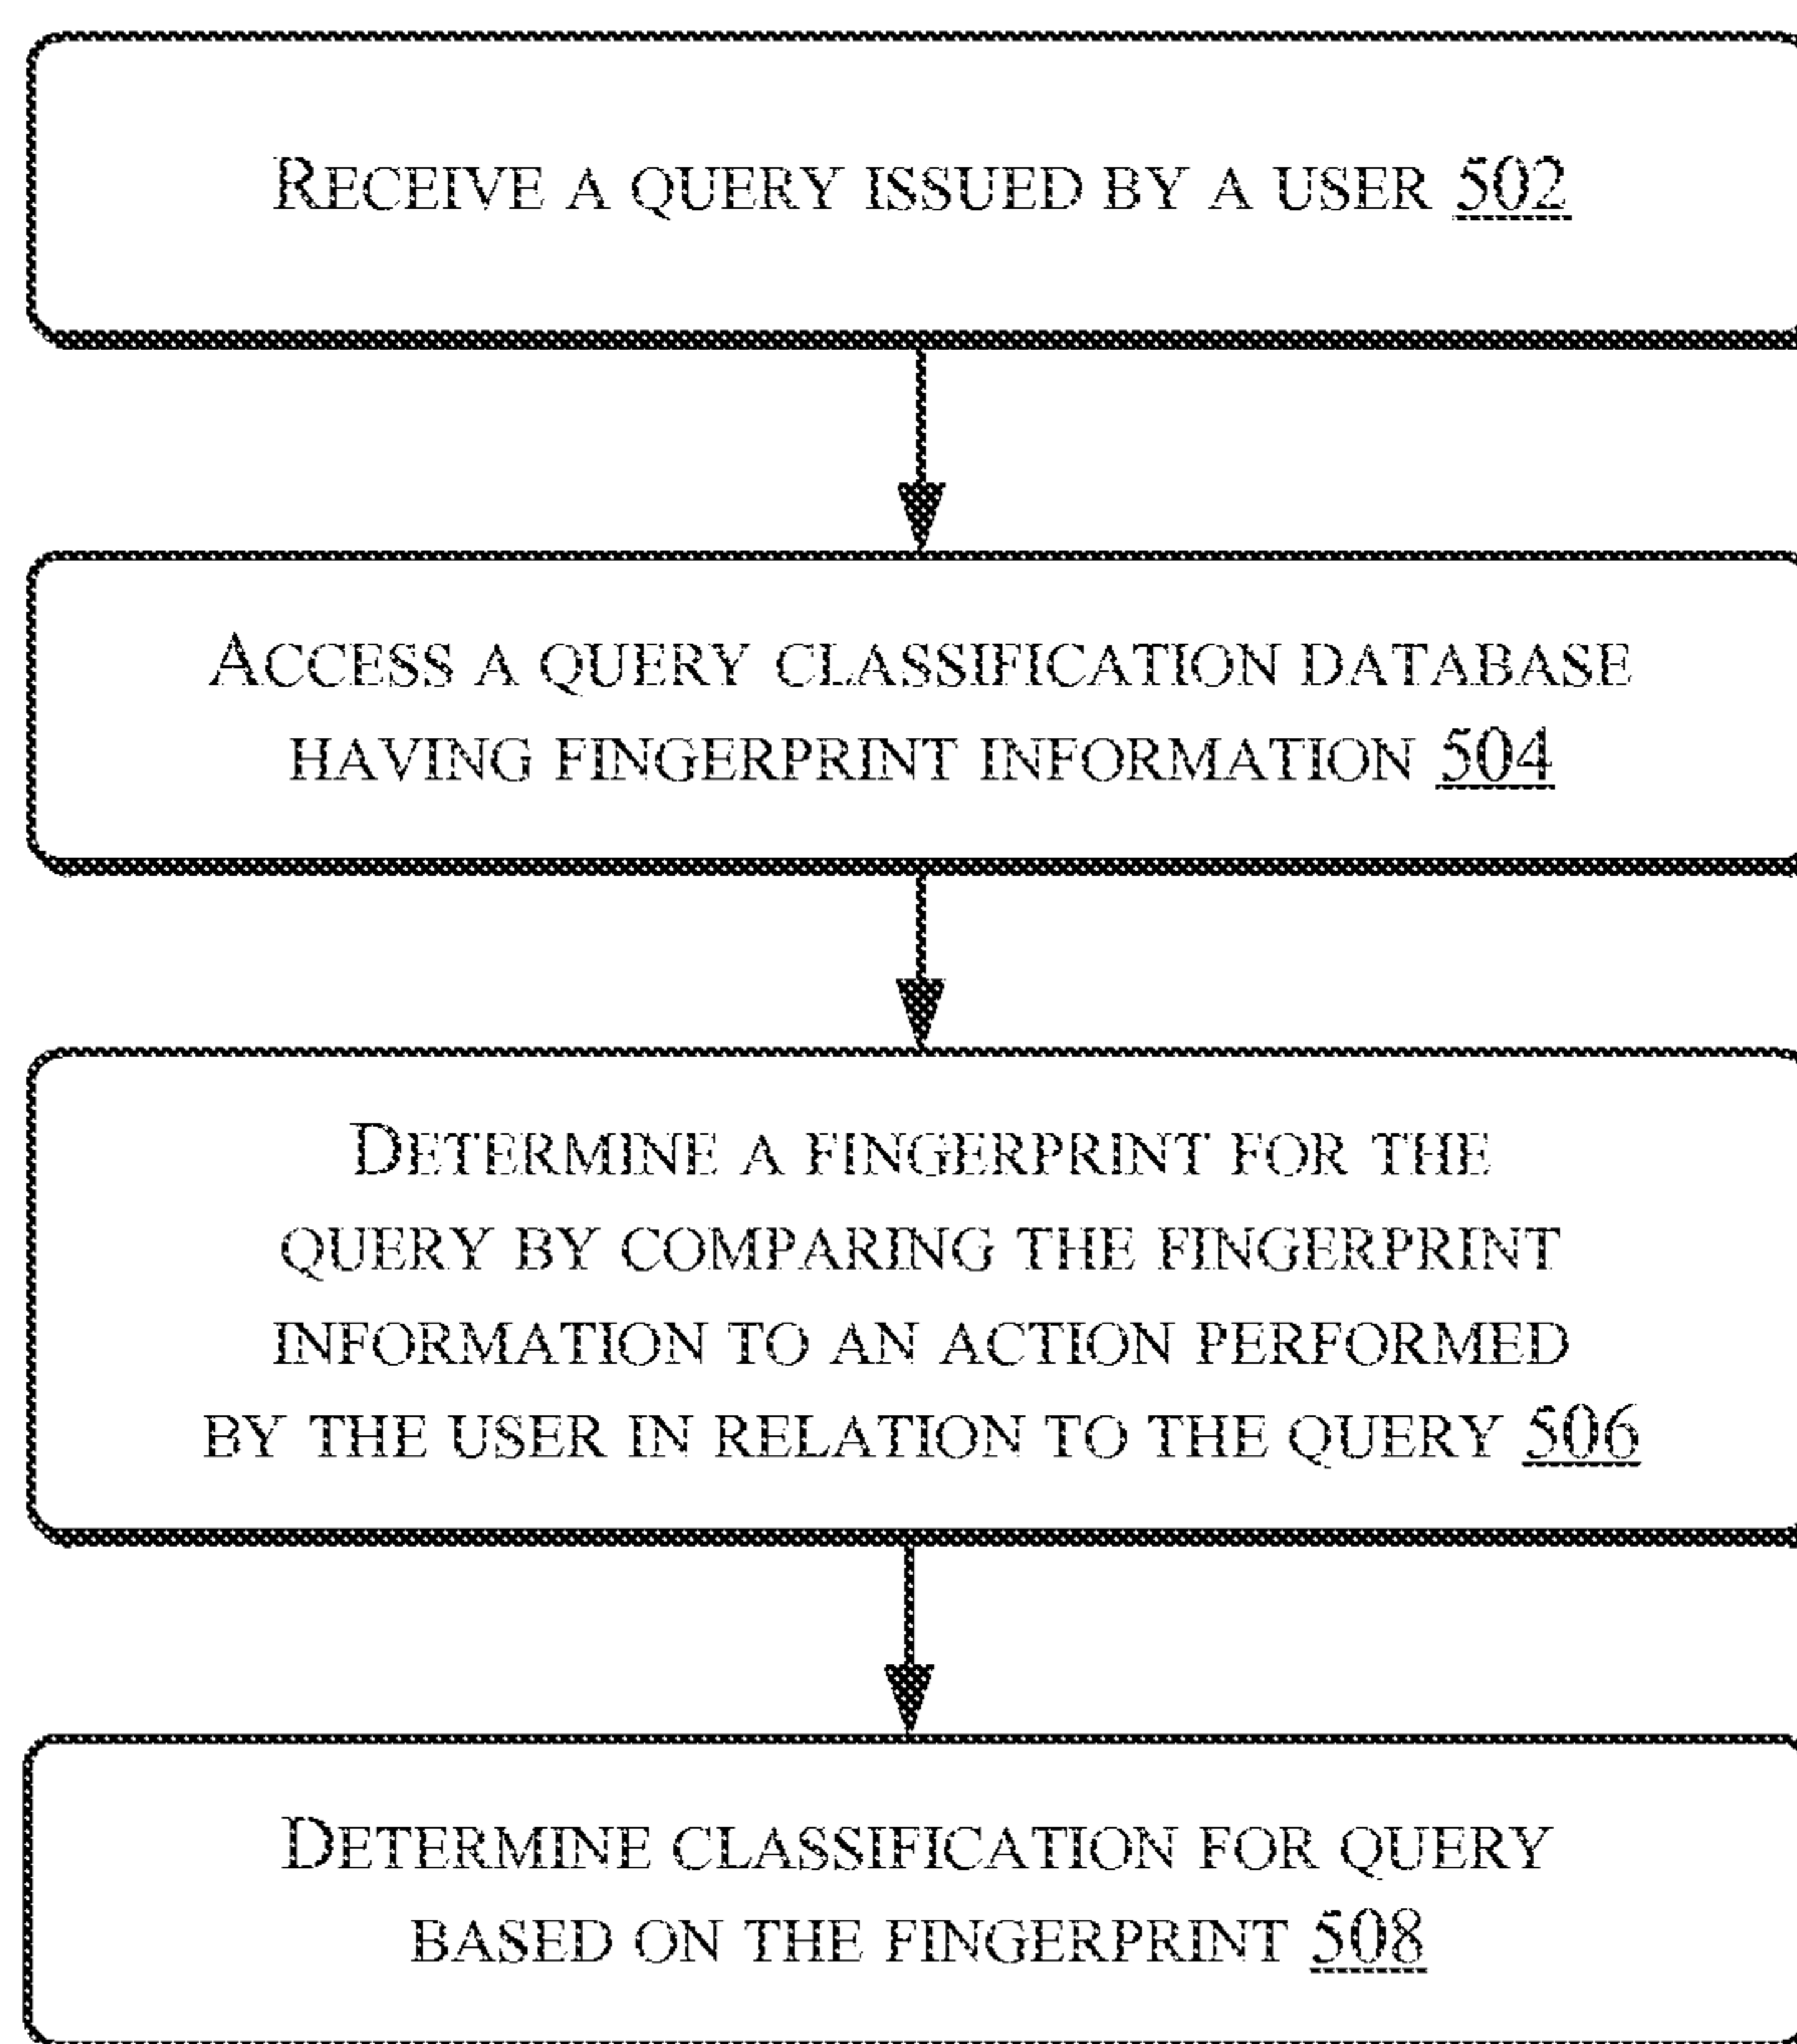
RECEIVE A QUERY ISSUED BY A USER 502

ACCESS A QUERY CLASSIFICATION DATABASE HAVING FINGERPRINT INFORMATION 504

DETERMINE A FINGERPRINT FOR THE QUERY BY COMPARING THE FINGERPRINT INFORMATION TO AN ACTION PERFORMED BY THE USER IN RELATION TO THE QUERY 506

DETERMINE CLASSIFICATION FOR QUERY BASED ON THE FINGERPRINT 508